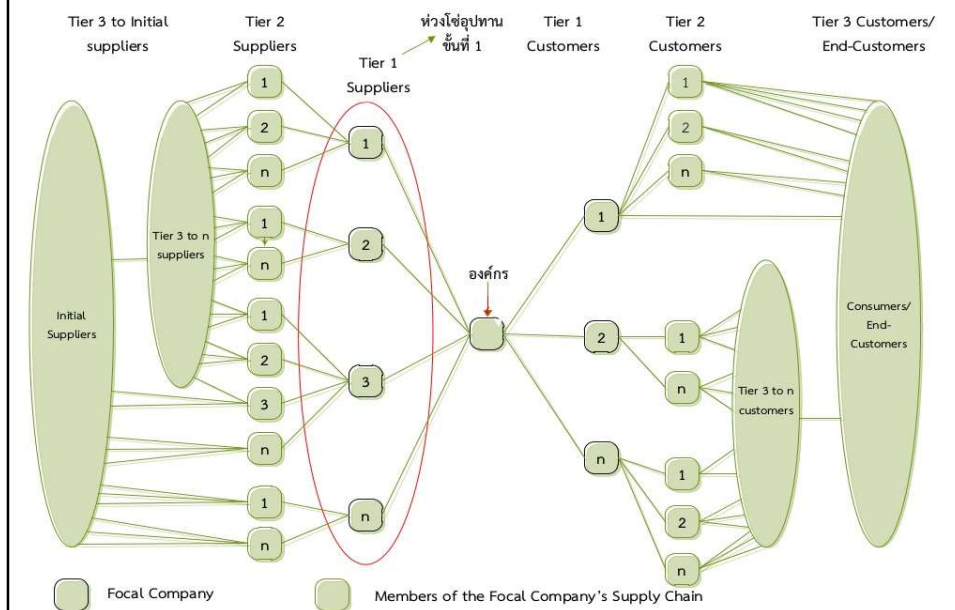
Tier 3 to Initial suppliers

Tier 2 Suppliers

ห่วงโซ่อุปทาน ขั้นที่ 1

Tier 1 Suppliers

Tier 1 Customers

Tier 2 Customers

Tier 3 Customers/ End-Customers

Initial Suppliers

Tier 3 to n suppliers

1
2
n
1
n
1
2
3
n
1
n

1
2
3
n

องค์กร

1
2
n

1
2
n

1
n

1
2
n

Tier 3 to n customers

Consumers/ End-Customers

Focal Company

Members of the Focal Company's Supply Chain